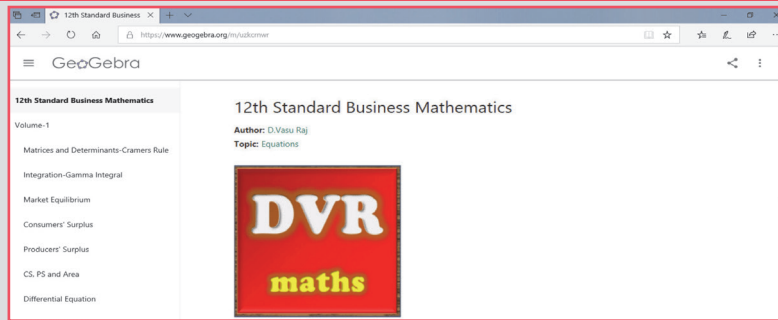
12th Standard Business

https://www.geogebra.org/m/uzkcmwr

GeoGebra

12th Standard Business Mathematics

Volume-1

Matrices and Determinants-Cramers Rule

Integration-Gamma Integral

Market Equilibrium

Consumers' Surplus

Producers' Surplus

CS, PS and Area

Differential Equation

12th Standard Business Mathematics

Author: D.Vasu Raj

Topic: Equations

DVR

maths